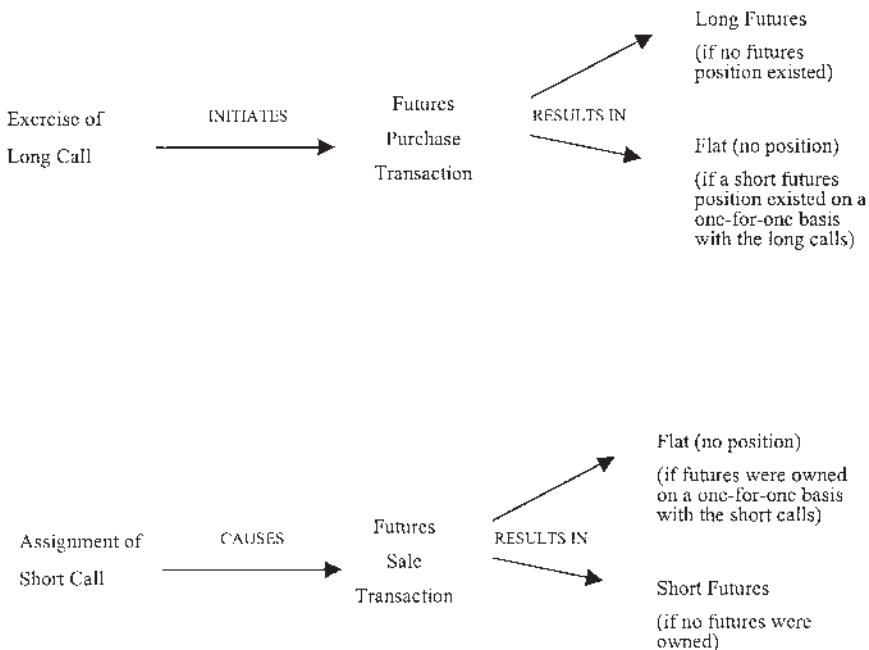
Exercise of Long Call

INITIATES

Futures Purchase Transaction

RESULTS IN

Long Futures

(if no futures position existed)

Flat (no position)

(if a short futures position existed on a one-for-one basis with the long calls)

Assignment of Short Call

CAUSES

Futures Sale Transaction

RESULTS IN

Flat (no position)

(if futures were owned on a one-for-one basis with the short calls)

Short Futures

(if no futures were owned)